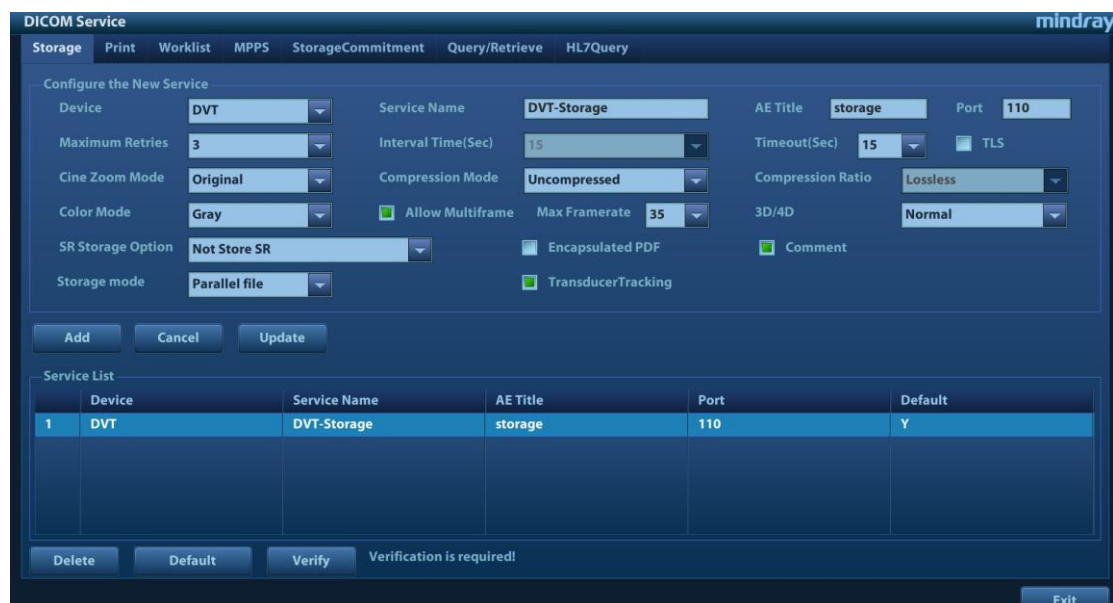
DICOM Service

mindray

Storage Print Worklist MPPS StorageCommitment Query/Retrieve HL7Query

Configure the New Service

Device DVT

Service Name DVT-Storage

AE Title storage

Port 110

Maximum Retries 3

Interval Time(Sec) 15

Timeout(Sec) 15

TLS

Cine Zoom Mode Original

Compression Mode Uncompressed

Compression Ratio Lossless

Color Mode Gray

Allow Multiframe

Max Framerate 35

3D/4D Normal

SR Storage Option Not Store SR

Encapsulated PDF

Comment

Storage mode Parallel file

TransducerTracking

Add Cancel Update

Service List

| | Device | Service Name | AE Title | Port | Default |
|---|---|---|---|---|---|
| 1 | DVT | DVT-Storage | storage | 110 | Y |

Delete Default Verify Verification is required!

Exit